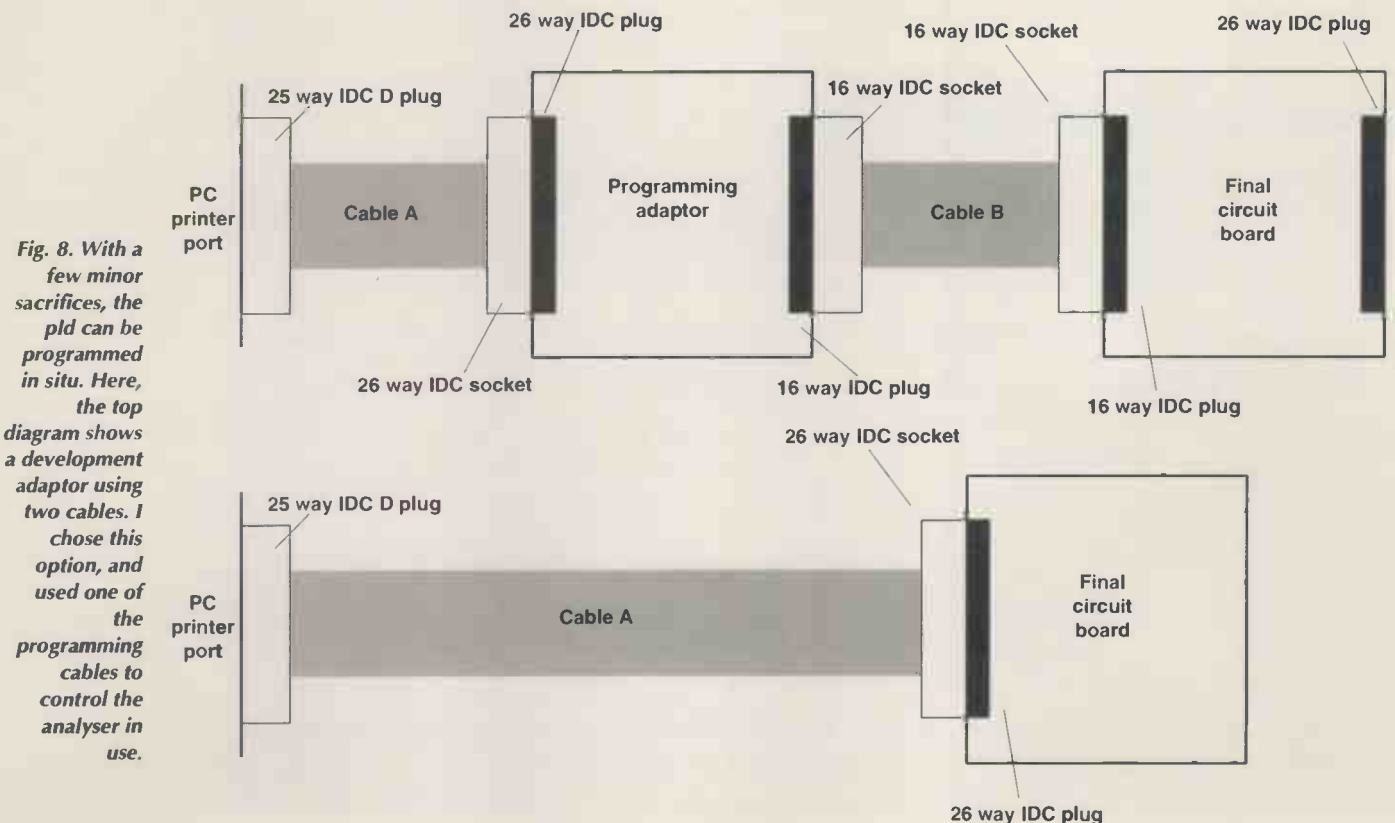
Fig. 8. With a few minor sacrifices, the pld can be programmed in situ. Here, the top diagram shows a development adaptor using two cables. I chose this option, and used one of the programming cables to control the analyser in use.

26 way IDC plug
16 way IDC socket
26 way IDC plug
25 way IDC D plug
16 way IDC socket
PC printer port
Cable A
Programming adaptor
Cable B
Final circuit board
26 way IDC socket
16 way IDC plug
16 way IDC plug

26 way IDC socket
25 way IDC D plug
PC printer port
Cable A
Final circuit board
26 way IDC plug